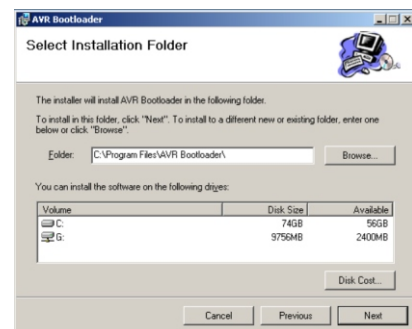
AVR Bootloader

Select Installation Folder

The installer will install AVR Bootloader in the following folder.

To install in this folder, click "Next". To install to a different new or existing folder, enter one below or click "Browse".

Folder: C:\Program Files\AVR Bootloader\

Browse...

You can install the software on the following drives:

| Volume | Disk Size | Available |
|---|---|---|
| C: | 74GB | 56GB |
| G: | 9756MB | 2400MB |

Disk Cost...

Cancel Previous Next